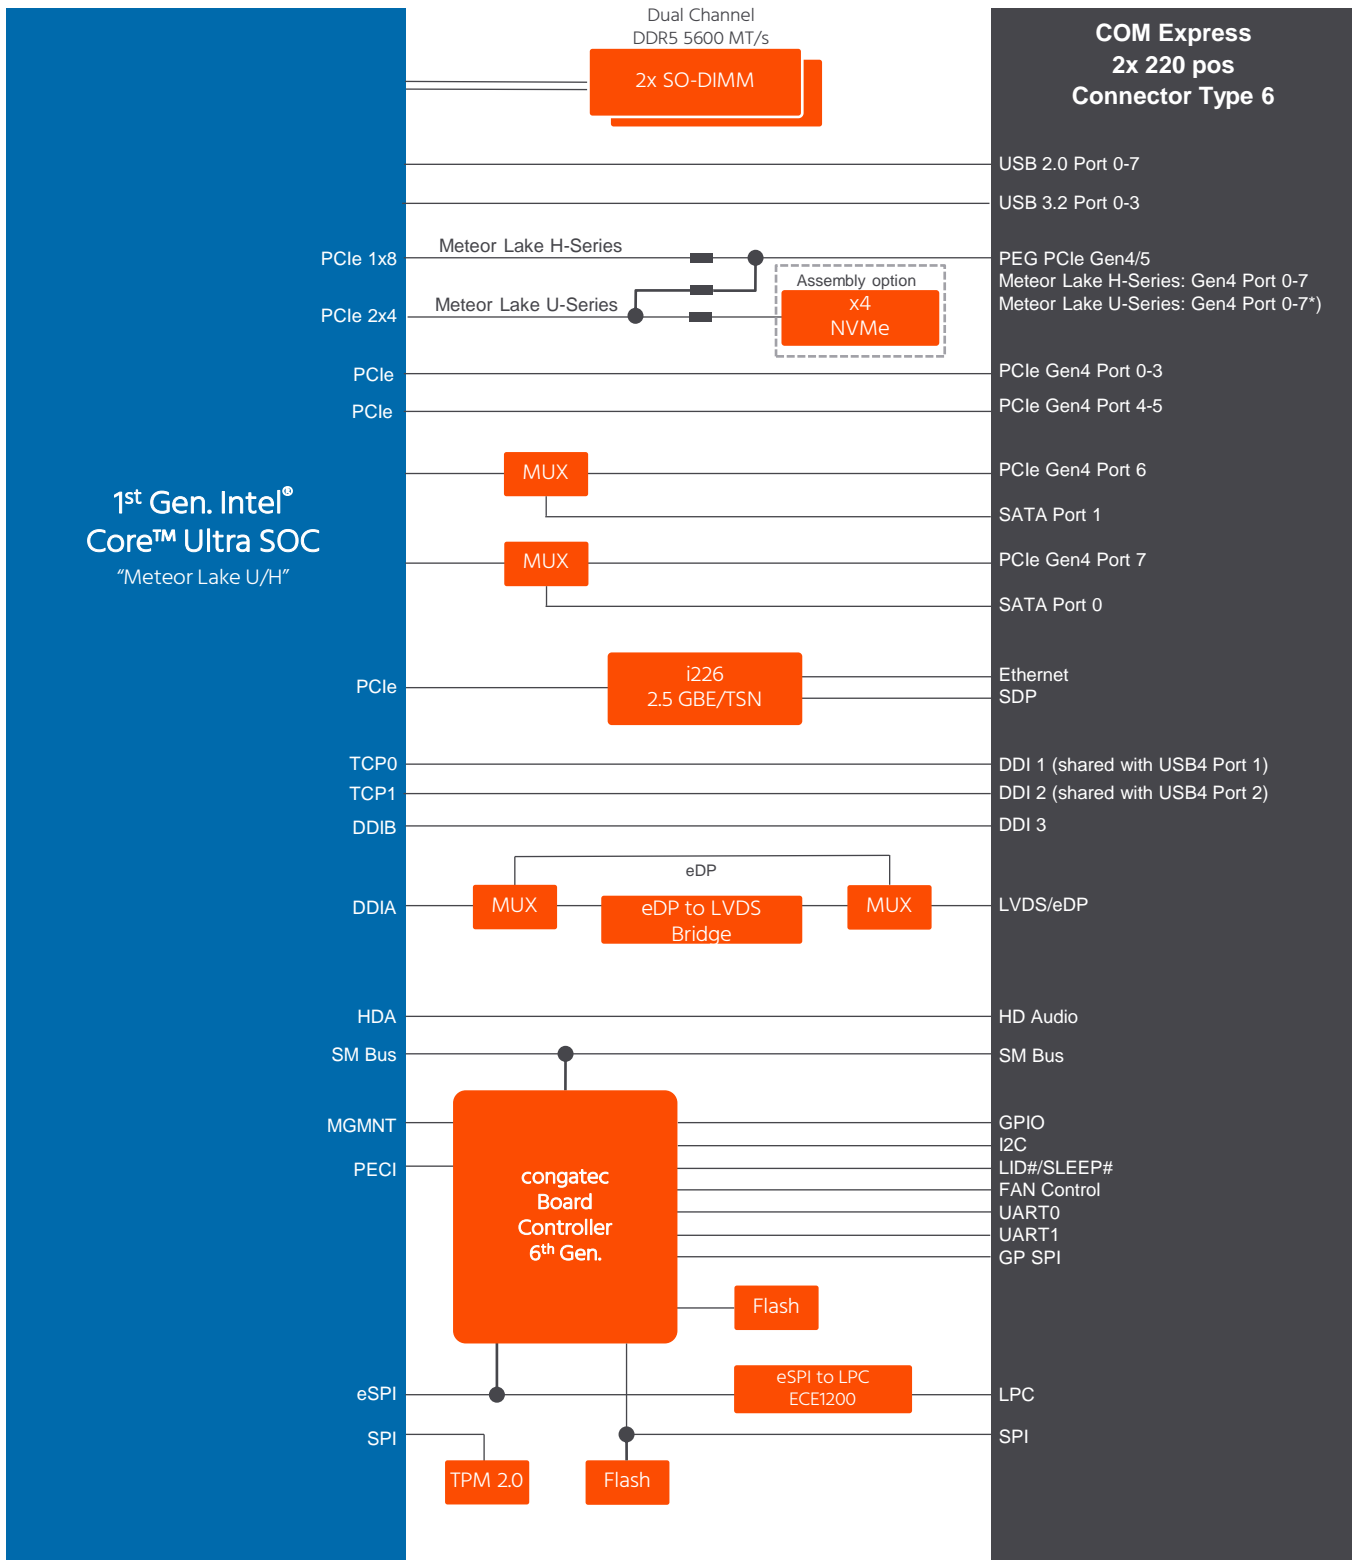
1$^{st}$ Gen. Intel®
Core™ Ultra SOC
“Meteor Lake U/H”

Dual Channel
DDR5 5600 MT/s
2x SO-DIMM

COM Express
2x 220 pos
Connector Type 6

USB 2.0 Port 0-7
USB 3.2 Port 0-3

PCIe 1x8
Meteor Lake H-Series
PCIe 2x4
Meteor Lake U-Series
Assembly option
x4
NVMe
PEG PCIe Gen4/5
Meteor Lake H-Series: Gen4 Port 0-7
Meteor Lake U-Series: Gen4 Port 0-7*)

PCIe
PCIe Gen4 Port 0-3
PCIe
PCIe Gen4 Port 4-5

MUX
PCIe Gen4 Port 6
SATA Port 1
MUX
PCIe Gen4 Port 7
SATA Port 0

PCIe
i226
2.5 GBE/TSN
Ethernet
SDP

TCP0
DDI 1 (shared with USB4 Port 1)
TCP1
DDI 2 (shared with USB4 Port 2)
DDIB
DDI 3

eDP
DDIA
MUX
eDP to LVDS Bridge
MUX
LVDS/eDP

HDA
HD Audio
SM Bus
SM Bus

MGMNT
PECI
congatec
Board
Controller
6$^{th}$ Gen.
GPIO
I2C
LID#/SLEEP#
FAN Control
UART0
UART1
GP SPI
Flash

eSPI
eSPI to LPC
ECE1200
LPC
SPI
SPI
TPM 2.0
Flash